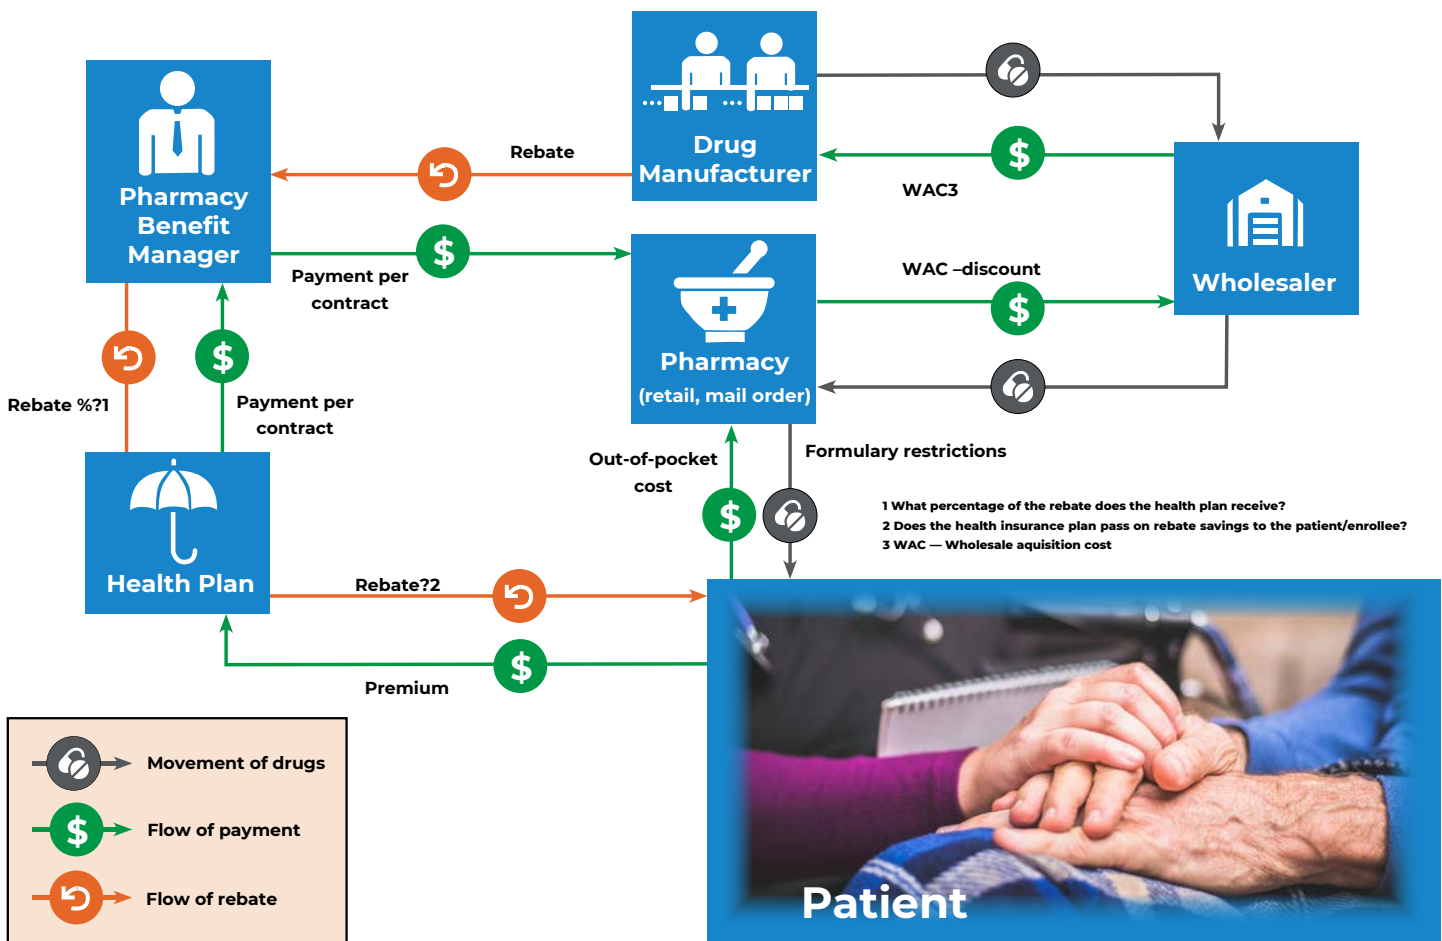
Pharmacy Benefit Manager

Drug Manufacturer

Rebate

WAC3

Wholesaler

Payment per contract

Pharmacy (retail, mail order)

WAC –discount

Rebate %?1

Payment per contract

Out-of-pocket cost

Formulary restrictions

1 What percentage of the rebate does the health plan receive?
2 Does the health insurance plan pass on rebate savings to the patient/enrollee?
3 WAC — Wholesale aquisition cost

Health Plan

Rebate?2

Premium

Movement of drugs

Flow of payment

Flow of rebate

Patient